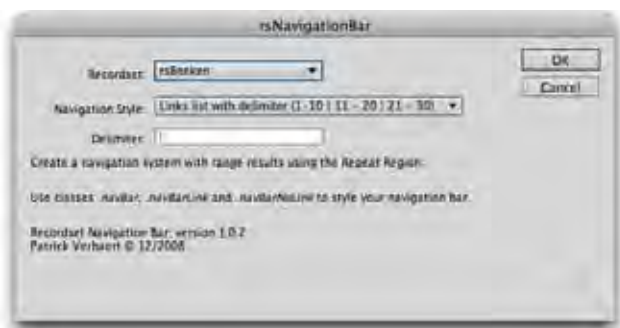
rsNavigationBar

Recordset: rsBoeken

Navigation Style: Links list with delimiter (1 - 10 | 11 - 20 | 21 - 30)

Delimiter:

OK

Cancel

Create a navigation system with range results using the Repeat Region.

Use classes .navBar, .navBarLink and .navBarNoLink to style your navigation bar.

Recordset Navigation Bar: version 1.0.2
Patrick Verhaert © 12/2008